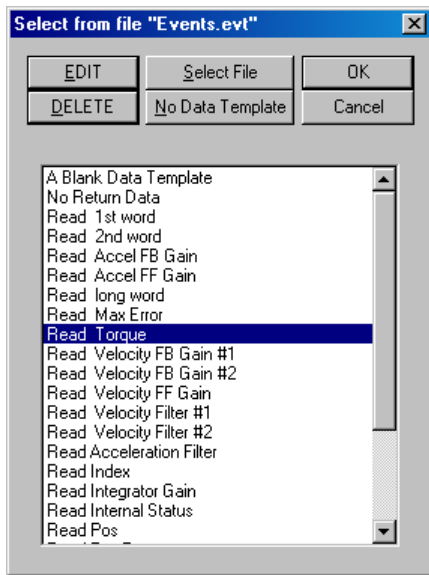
Select from file "Events.evt"

EDIT
Select File
OK
DELETE
No Data Template
Cancel

A Blank Data Template
No Return Data
Read 1st word
Read 2nd word
Read Accel FB Gain
Read Accel FF Gain
Read long word
Read Max Error
Read Torque
Read Velocity FB Gain #1
Read Velocity FB Gain #2
Read Velocity FF Gain
Read Velocity Filter #1
Read Velocity Filter #2
Read Acceleration Filter
Read Index
Read Integrator Gain
Read Internal Status
Read Pos
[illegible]